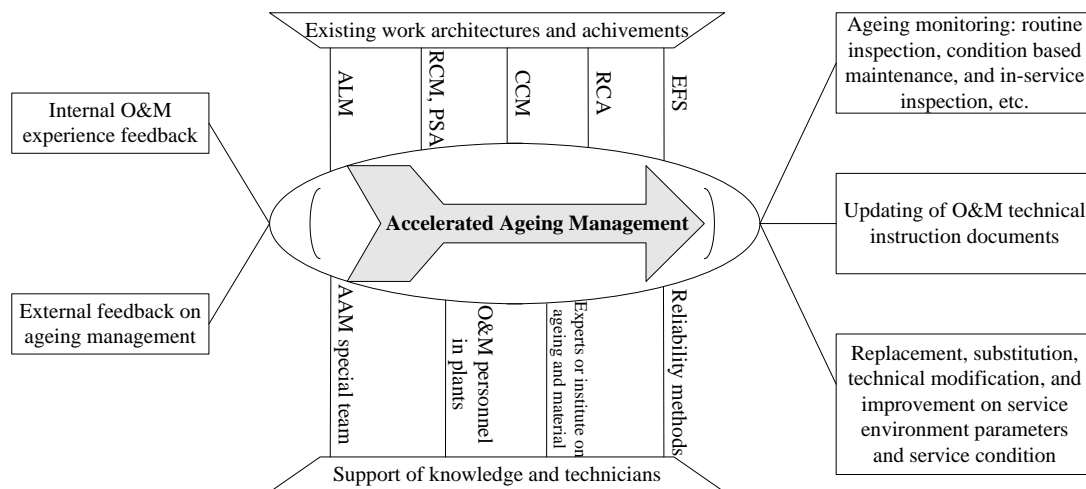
Existing work architectures and achivements

ALM

RCM, PSA

CCM

RCA

EFS

Internal O&M experience feedback

Accelerated Ageing Management

External feedback on ageing management

AAM special team

O&M personnel in plants

Experts or institute on ageing and material

Reliability methods

Support of knowledge and technicians

Ageing monitoring: routine inspection, condition based maintenance, and in-service inspection, etc.

Updating of O&M technical instruction documents

Replacement, substitution, technical modification, and improvement on service environment parameters and service condition